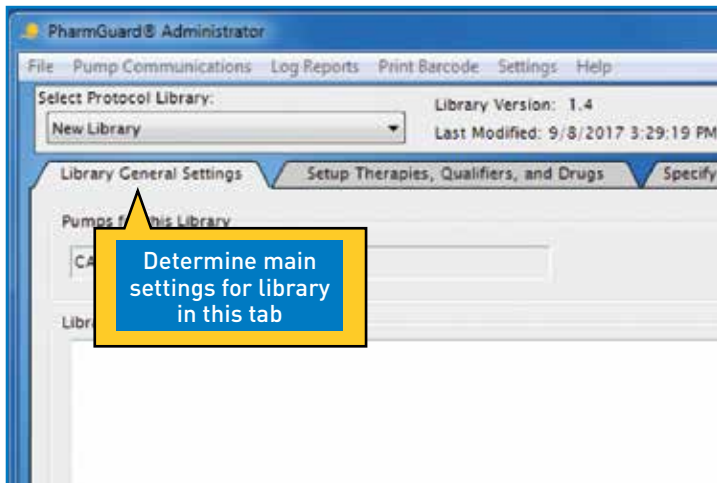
PharmGuard® Administrator

File Pump Communications Log Reports Print Barcode Settings Help

Select Protocol Library:
New Library

Library Version: 1.4
Last Modified: 9/8/2017 3:29:19 PM

Library General Settings
Setup Therapies, Qualifiers, and Drugs
Specify

Pumps f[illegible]his Library
CA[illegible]

Libr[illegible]

Determine main settings for library in this tab